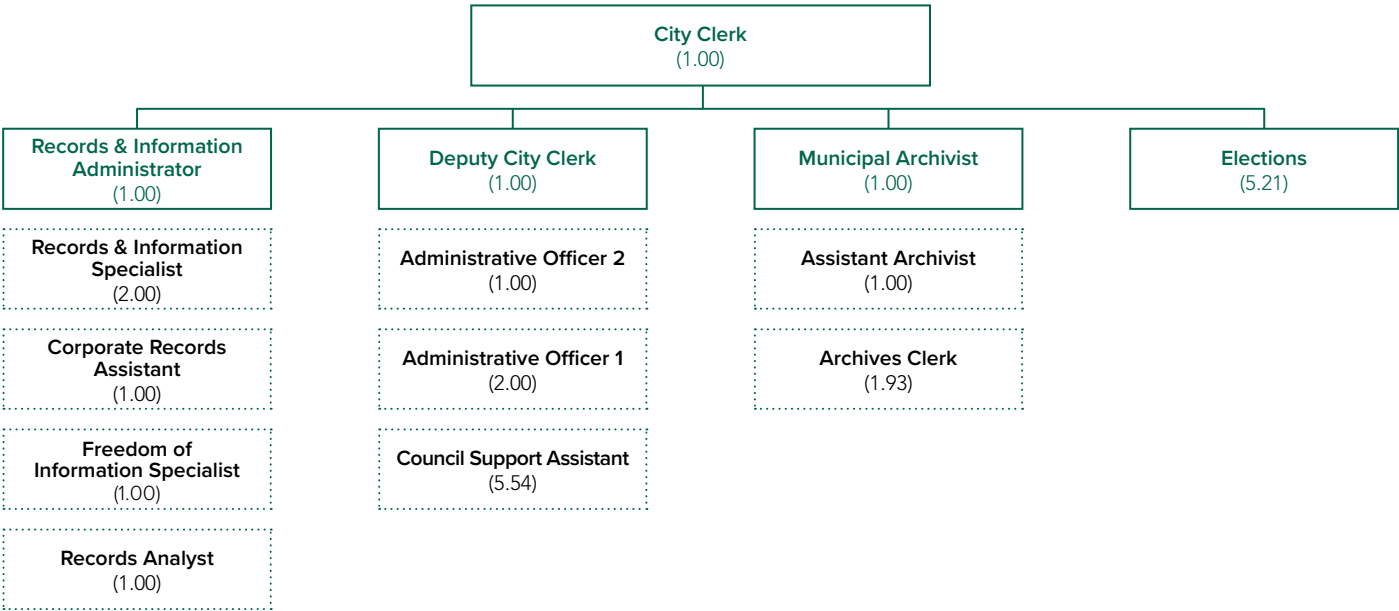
City Clerk
(1.00)

Records & Information Administrator
(1.00)

Records & Information Specialist
(2.00)

Corporate Records Assistant
(1.00)

Freedom of Information Specialist
(1.00)

Records Analyst
(1.00)

Deputy City Clerk
(1.00)

Administrative Officer 2
(1.00)

Administrative Officer 1
(2.00)

Council Support Assistant
(5.54)

Municipal Archivist
(1.00)

Assistant Archivist
(1.00)

Archives Clerk
(1.93)

Elections
(5.21)